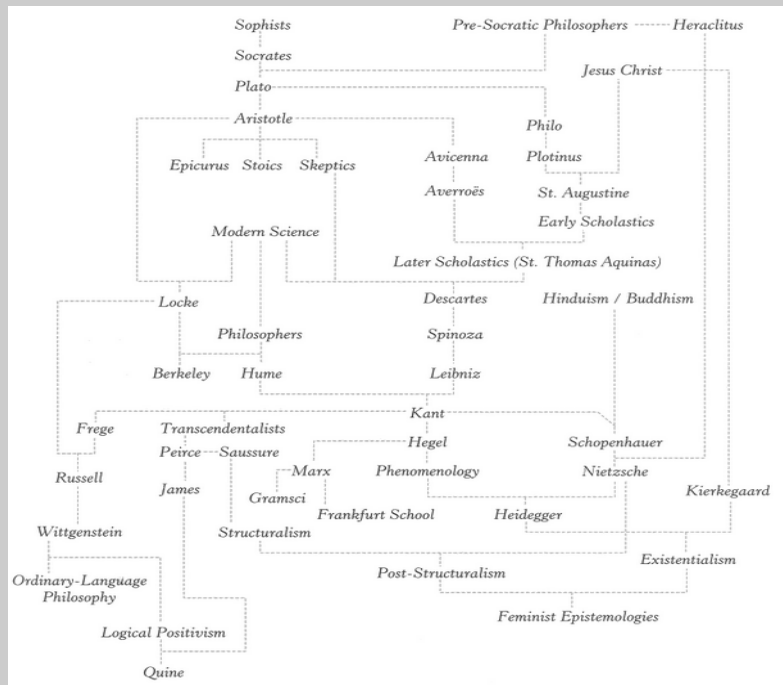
Sophists
Pre-Socratic Philosophers
Heraclitus
Socrates
Jesus Christ
Plato
Aristotle
Philo
Epicurus
Stoics
Skeptics
Avicenna
Plotinus
Averroës
St. Augustine
Early Scholastics
Modern Science
Later Scholastics (St. Thomas Aquinas)
Locke
Descartes
Hinduism / Buddhism
Philosophers
Spinoza
Berkeley
Hume
Leibniz
Kant
Frege
Transcendentalists
Hegel
Schopenhauer
Peirce
Saussure
Russell
Marx
Phenomenology
Nietzsche
James
Gramsci
Kierkegaard
Frankfurt School
Heidegger
Wittgenstein
Structuralism
Existentialism
Ordinary-Language Philosophy
Post-Structuralism
Feminist Epistemologies
Logical Positivism
Quine